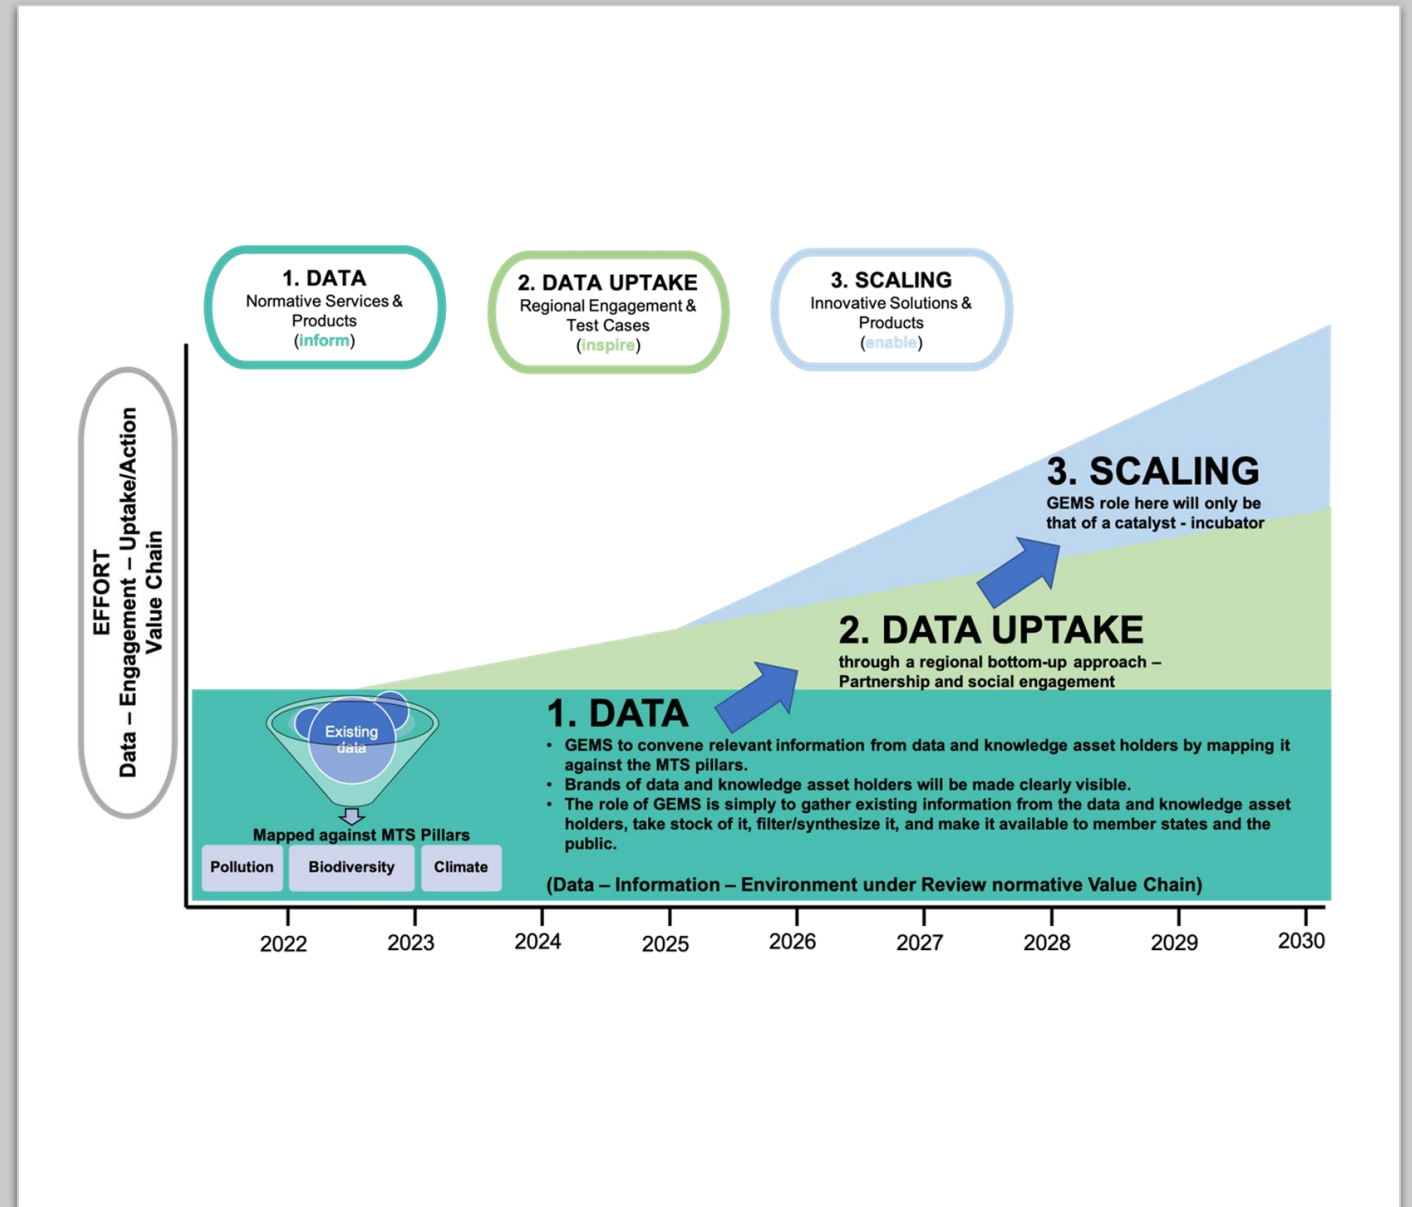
1. DATA
Normative Services & Products
(inform)

2. DATA UPTAKE
Regional Engagement & Test Cases
(inspire)

3. SCALING
Innovative Solutions & Products
(enable)

EFFORT
Data – Engagement – Uptake/Action Value Chain

3. SCALING
GEMS role here will only be that of a catalyst - incubator

2. DATA UPTAKE
through a regional bottom-up approach – Partnership and social engagement

1. DATA
• GEMS to convene relevant information from data and knowledge asset holders by mapping it against the MTS pillars.
• Brands of data and knowledge asset holders will be made clearly visible.
• The role of GEMS is simply to gather existing information from the data and knowledge asset holders, take stock of it, filter/synthesize it, and make it available to member states and the public.

(Data – Information – Environment under Review normative Value Chain)

Existing data

Mapped against MTS Pillars

| Pollution | Biodiversity | Climate |
|---|---|---|

2022 2023 2024 2025 2026 2027 2028 2029 2030